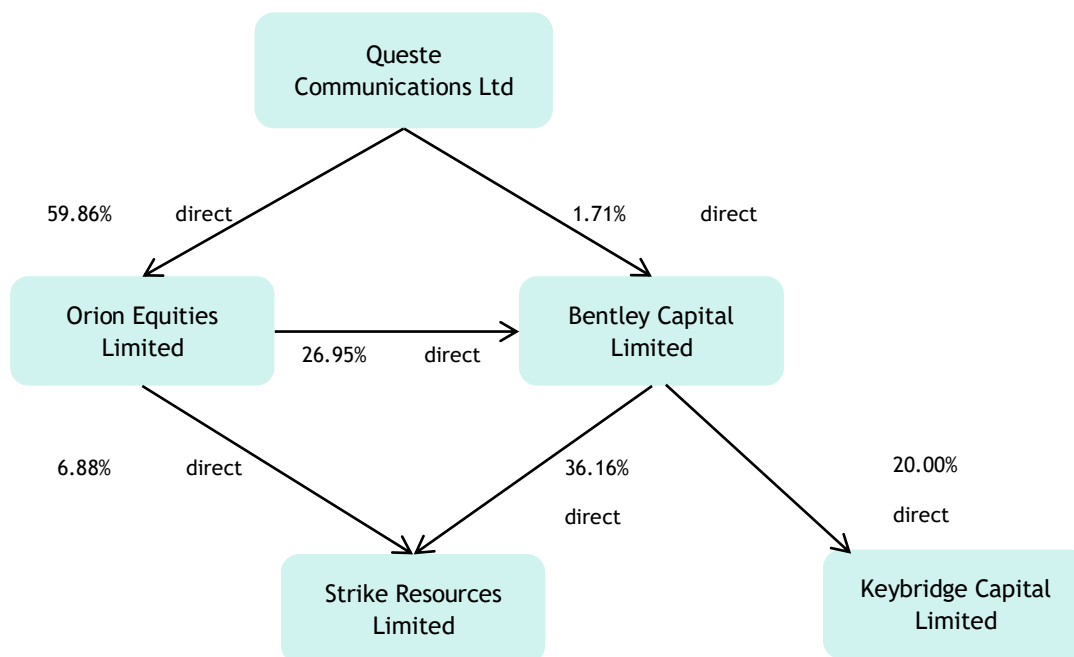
Queste Communications Ltd

59.86% direct

1.71% direct

Orion Equities Limited

26.95% direct

Bentley Capital Limited

6.88% direct

36.16% direct

20.00% direct

Strike Resources Limited

Keybridge Capital Limited